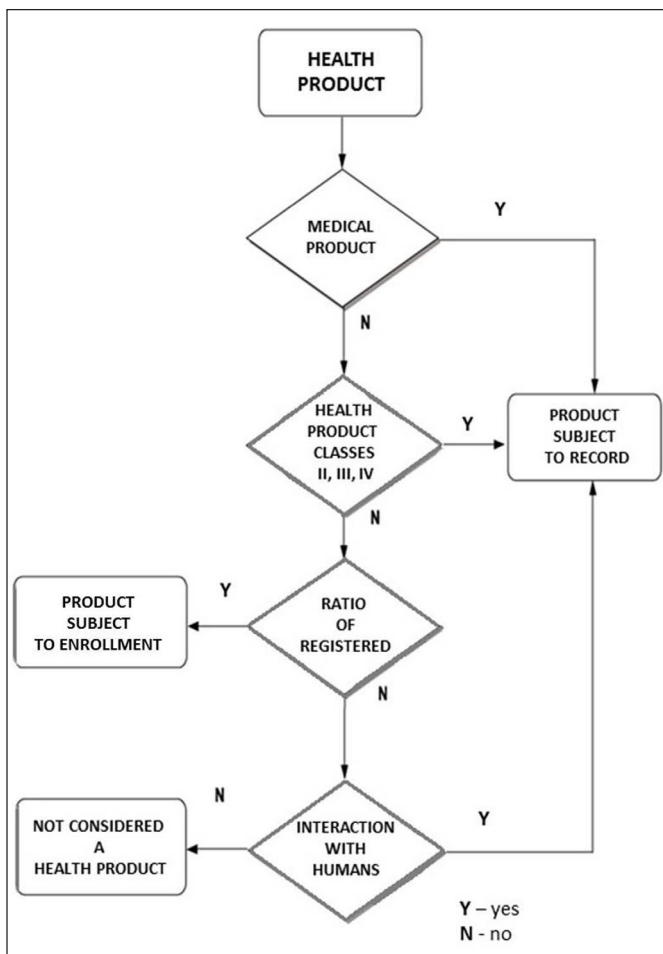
HEALTH PRODUCT

MEDICAL PRODUCT

Y

N

HEALTH PRODUCT CLASSES II, III, IV

Y

PRODUCT SUBJECT TO RECORD

N

Y

PRODUCT SUBJECT TO ENROLLMENT

RATIO OF REGISTERED

N

N

NOT CONSIDERED A HEALTH PRODUCT

INTERACTION WITH HUMANS

Y

**Y** – yes
**N** - no